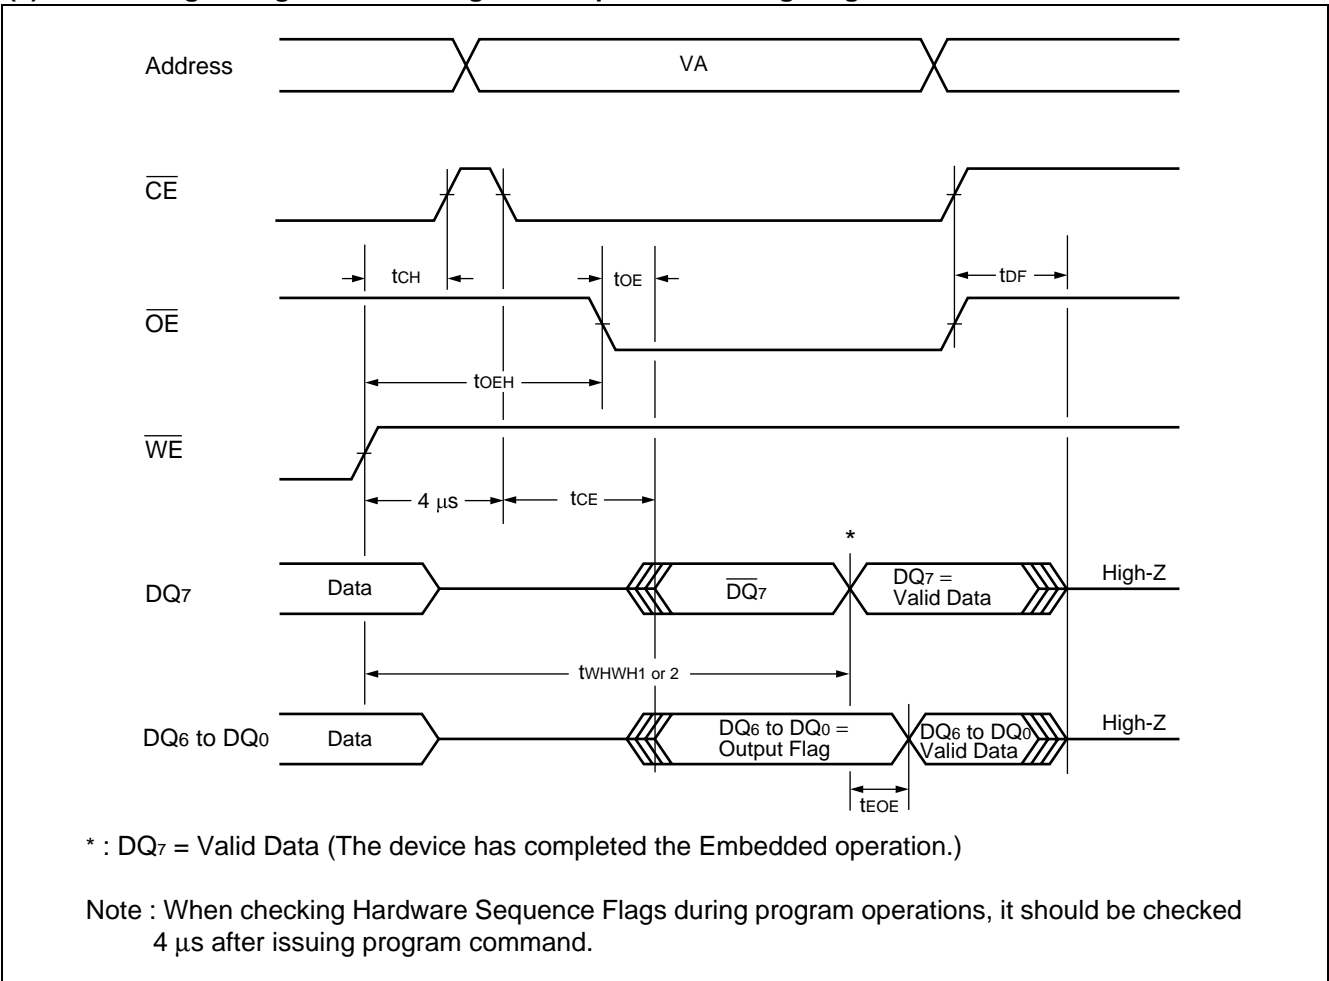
Address

VA

$\overline{CE}$

$t_{CH}$

$t_{OE}$

$t_{DF}$

$\overline{OE}$

$t_{OEH}$

$\overline{WE}$

4 µs

$t_{CE}$

*

$DQ_7$

Data

$\overline{DQ_7}$

$DQ_7$ = Valid Data

High-Z

$t_{WHWH1 \text{ or } 2}$

$DQ_6$ to $DQ_0$

Data

$DQ_6$ to $DQ_0$ = Output Flag

$DQ_6$ to $DQ_0$ Valid Data

High-Z

$t_{EOE}$

* : $DQ_7$ = Valid Data (The device has completed the Embedded operation.)

Note : When checking Hardware Sequence Flags during program operations, it should be checked 4 µs after issuing program command.